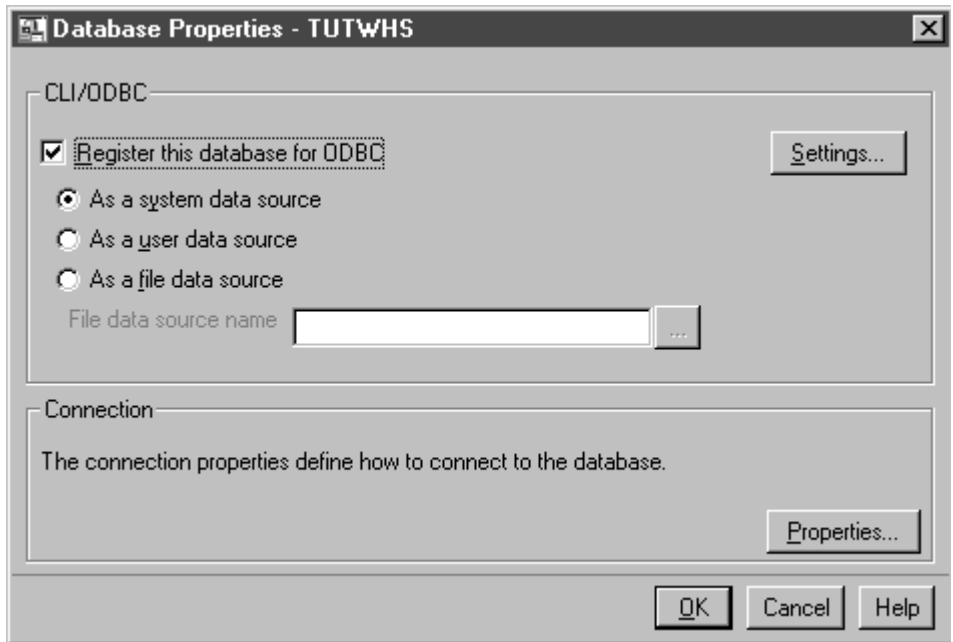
Database Properties - TUTWHS

CLI/ODBC

Register this database for ODBC

Settings...

As a system data source

As a user data source

As a file data source

File data source name

...

Connection

The connection properties define how to connect to the database.

Properties...

OK

Cancel

Help